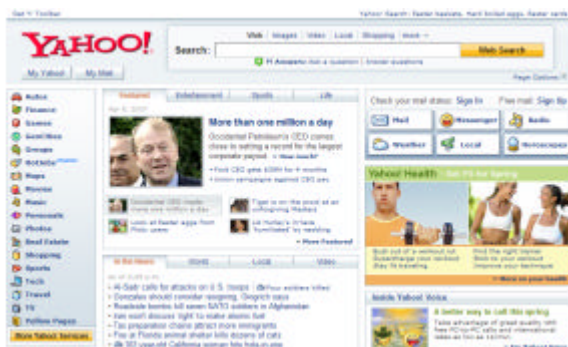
Get Y! Toolbar

Yahoo! Search - Faster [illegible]

YAHOO!

Search:

Web | Images | Video | Local | Shopping | more

Web Search

Y! Answers

My Yahoo! | My Mail

Page Options

Autos
Finance
Games
GeoCities
Groups
HotJobs
Maps
Movies
Music
Personals
Photos
Real Estate
Shopping
Sports
Tech
Travel
TV
Yellow Pages

More Yahoo! Services

Featured | Entertainment | Sports | Life

More than one million a day

Occidental Petroleum's CEO comes close to setting a record for the largest corporate payout

More Featured

In the News | World | Local | Video

Check your mail status: Sign In | Free mail: Sign Up

Mail | Messenger | Radio

Weather | Local | Horoscopes

Yahoo! Health

Inside Yahoo! Voice